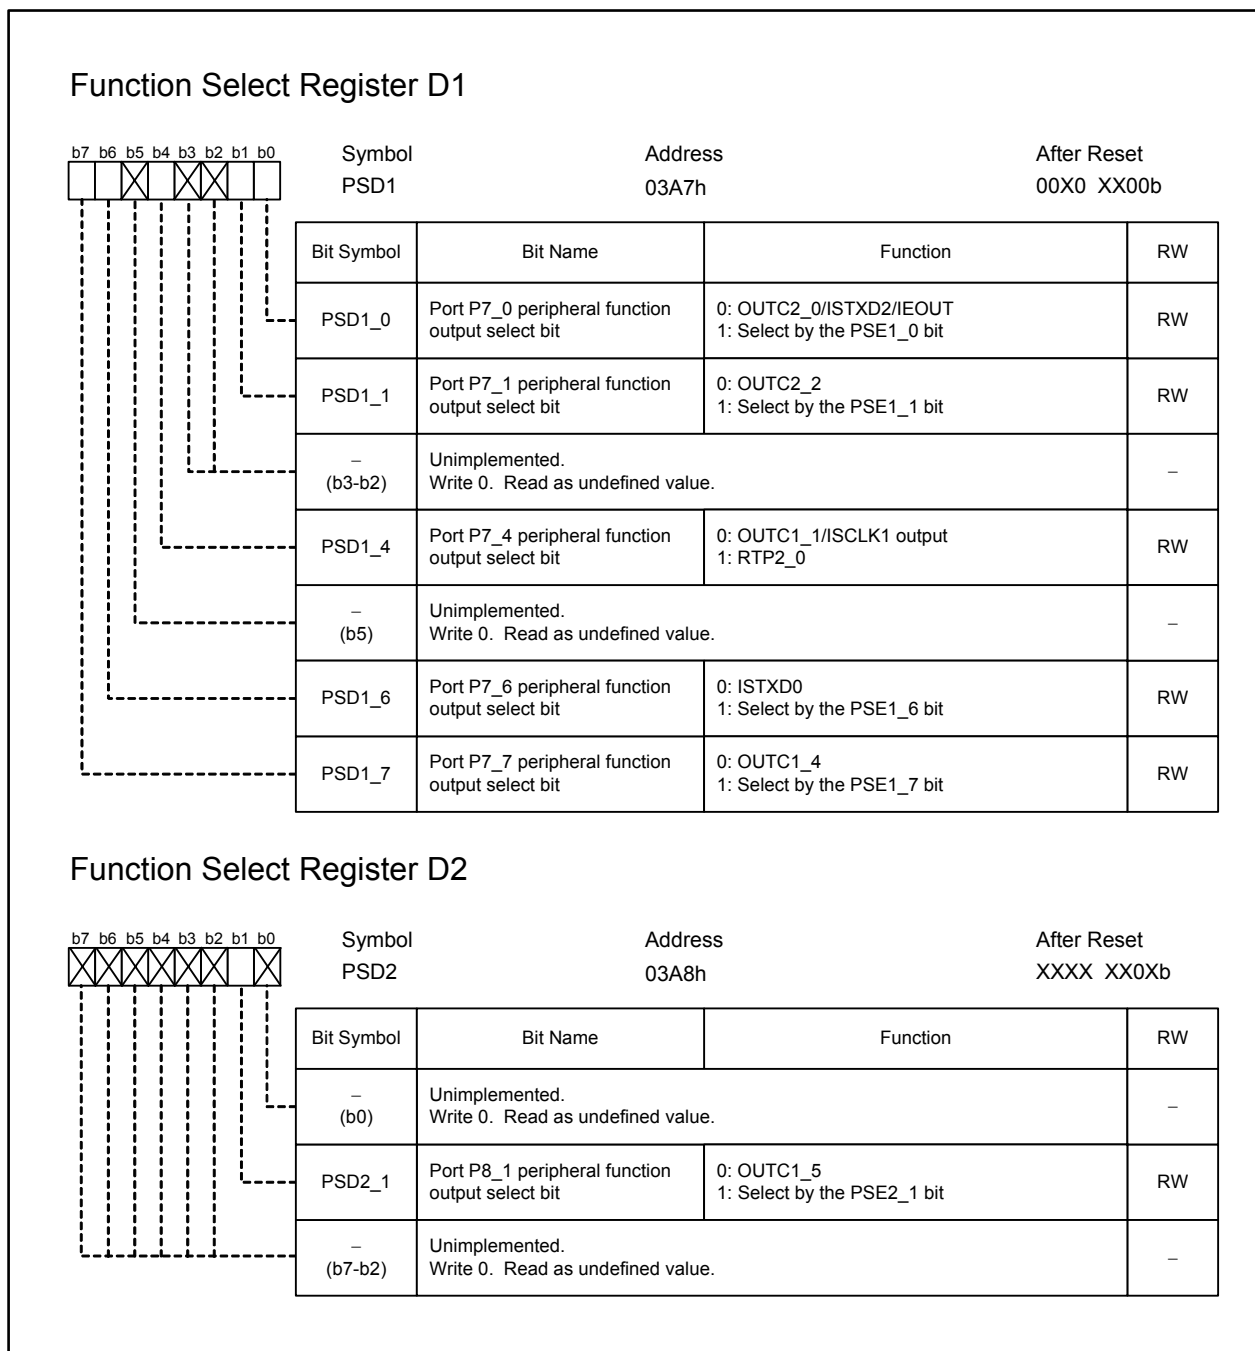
Function Select Register D1

b7 b6 b5 b4 b3 b2 b1 b0

Symbol
PSD1

Address
03A7h

After Reset
00X0 XX00b

| Bit Symbol | Bit Name | Function | RW |
|---|---|---|---|
| PSD1_0 | Port P7_0 peripheral function output select bit | 0: OUTC2_0/ISTXD2/IEOUT 1: Select by the PSE1_0 bit | RW |
| PSD1_1 | Port P7_1 peripheral function output select bit | 0: OUTC2_2 1: Select by the PSE1_1 bit | RW |
| – (b3-b2) | Unimplemented. Write 0. Read as undefined value. | | – |
| PSD1_4 | Port P7_4 peripheral function output select bit | 0: OUTC1_1/ISCLK1 output 1: RTP2_0 | RW |
| – (b5) | Unimplemented. Write 0. Read as undefined value. | | – |
| PSD1_6 | Port P7_6 peripheral function output select bit | 0: ISTXD0 1: Select by the PSE1_6 bit | RW |
| PSD1_7 | Port P7_7 peripheral function output select bit | 0: OUTC1_4 1: Select by the PSE1_7 bit | RW |

Function Select Register D2

b7 b6 b5 b4 b3 b2 b1 b0

Symbol
PSD2

Address
03A8h

After Reset
XXXX XX0Xb

| Bit Symbol | Bit Name | Function | RW |
|---|---|---|---|
| – (b0) | Unimplemented. Write 0. Read as undefined value. | | – |
| PSD2_1 | Port P8_1 peripheral function output select bit | 0: OUTC1_5 1: Select by the PSE2_1 bit | RW |
| – (b7-b2) | Unimplemented. Write 0. Read as undefined value. | | – |